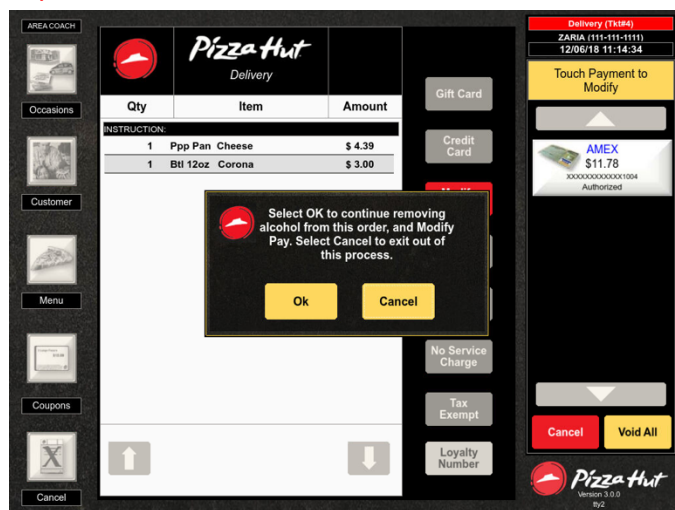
AREA COACH

Occasions

Customer

Menu

Coupons

Cancel

Pizza Hut
Delivery

| Qty | Item | Amount |
|---|---|---|
| INSTRUCTION: | | |
| 1 | Ppp Pan Cheese | $ 4.39 |
| 1 | Btl 12oz Corona | $ 3.00 |

Gift Card

Credit Card

Modif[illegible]

Select OK to continue removing alcohol from this order, and Modify Pay. Select Cancel to exit out of this process.

Ok

Cancel

No Service Charge

Tax Exempt

Loyalty Number

Delivery (Tkt#4)
ZARIA (111-111-1111)
12/06/18 11:14:34

Touch Payment to Modify

AMEX
$11.78
XXXXXXXXXXXX1004
Authorized

Cancel

Void All

Pizza Hut
Version 3.0.0
tty2